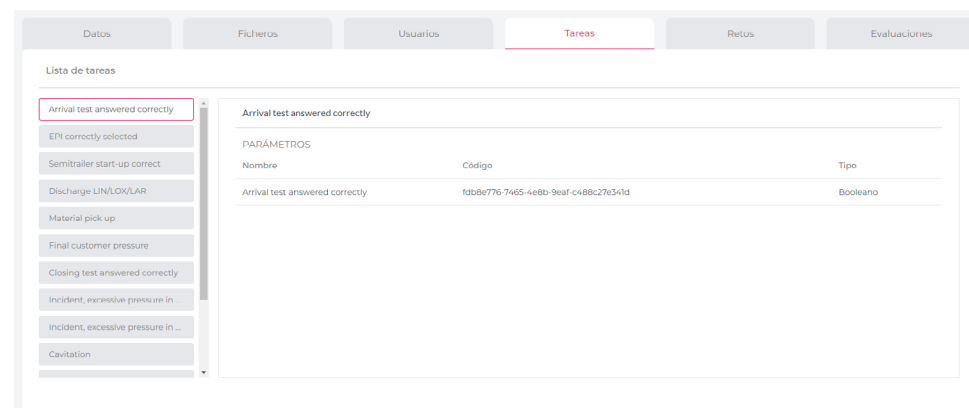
Datos | Ficheros | Usuarios | Tareas | Retos | Evaluaciones

Lista de tareas

Arrival test answered correctly
EPI correctly selected
Semitrailer start-up correct
Discharge LIN/LOX/LAR
Material pick up
Final customer pressure
Closing test answered correctly
Incident, excessive pressure in
Incident, excessive pressure in ...
Cavitation

Arrival test answered correctly

PARÁMETROS

| Nombre | Código | Tipo |
|---|---|---|
| Arrival test answered correctly | fdb8e776-7465-4e8b-9eaf-c488c27e341d | Booleano |